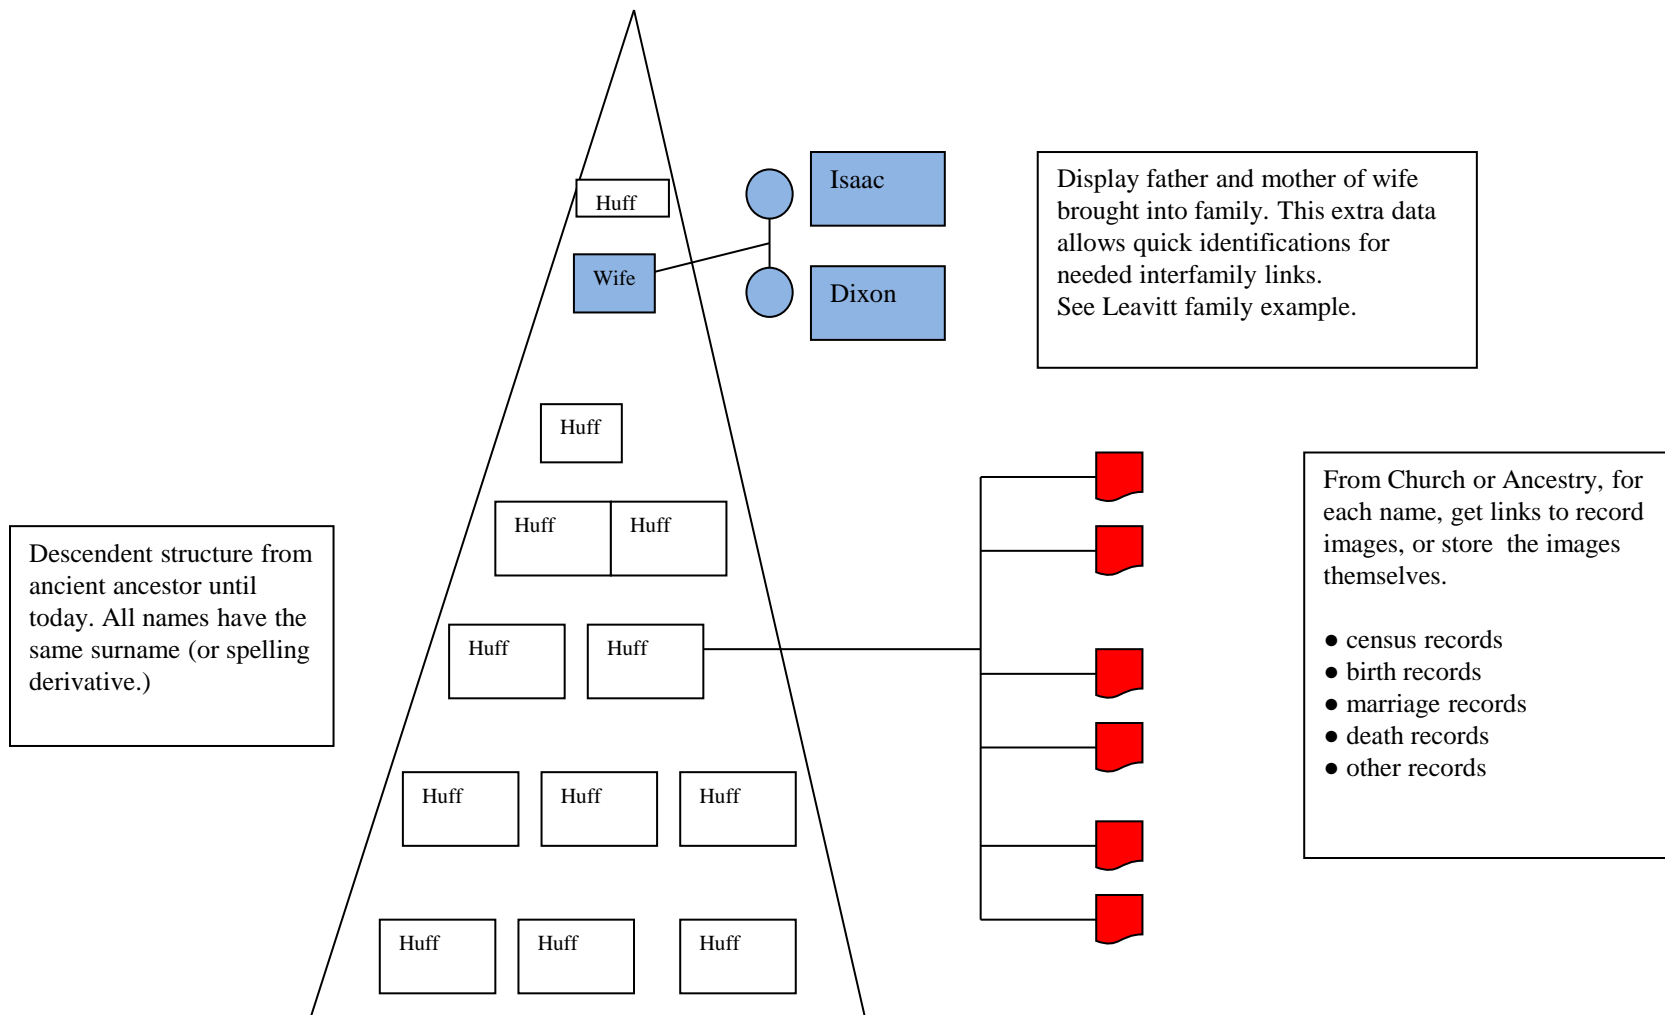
Huff

Wife

Isaac

Dixon

Display father and mother of wife brought into family. This extra data allows quick identifications for needed interfamily links.
See Leavitt family example.

Huff

Huff Huff

Huff Huff

Huff Huff Huff

Huff Huff Huff

Descendent structure from ancient ancestor until today. All names have the same surname (or spelling derivative.)

From Church or Ancestry, for each name, get links to record images, or store the images themselves.

● census records
● birth records
● marriage records
● death records
● other records